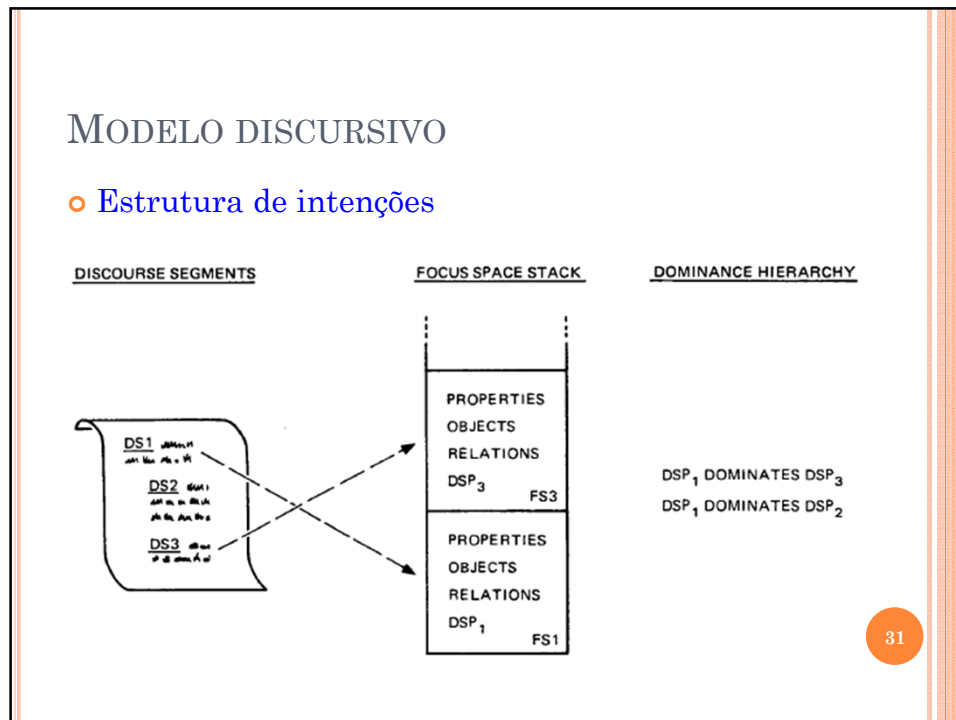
MODELO DISCURSIVO

Estrutura de intenções

DISCOURSE SEGMENTS

FOCUS SPACE STACK

DOMINANCE HIERARCHY

DS1

DS2

DS3

PROPERTIES
OBJECTS
RELATIONS
$DSP_3$
FS3

PROPERTIES
OBJECTS
RELATIONS
$DSP_1$
FS1

$DSP_1$ DOMINATES $DSP_3$
$DSP_1$ DOMINATES $DSP_2$

31